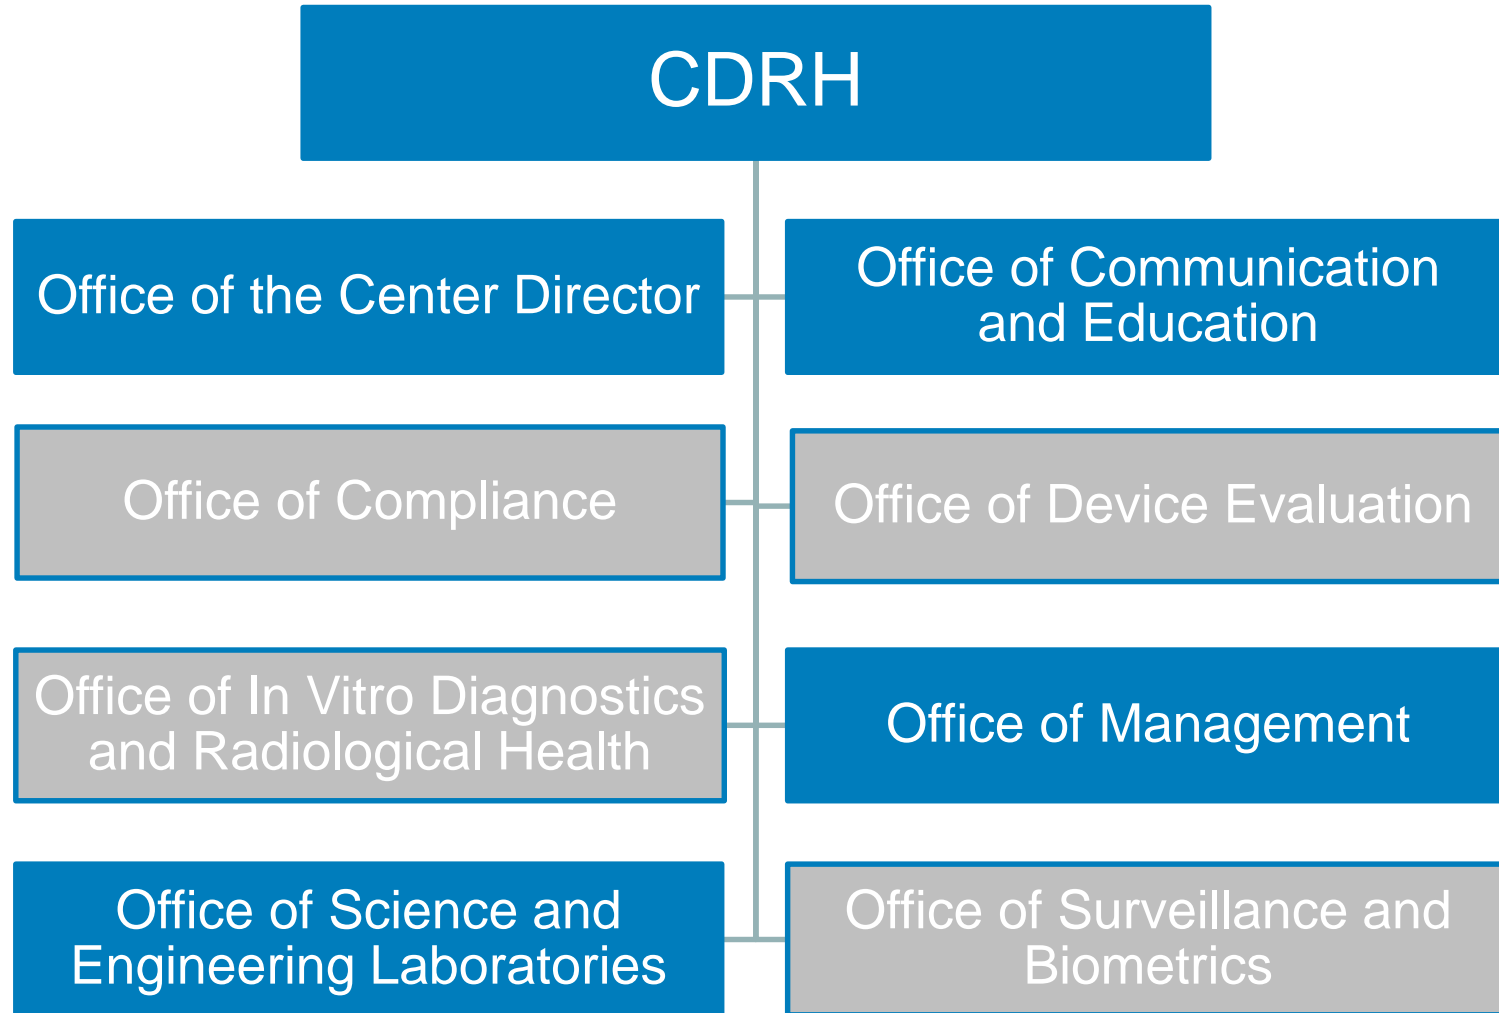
CDRH

Office of the Center Director

Office of Communication and Education

Office of Compliance

Office of Device Evaluation

Office of In Vitro Diagnostics and Radiological Health

Office of Management

Office of Science and Engineering Laboratories

Office of Surveillance and Biometrics